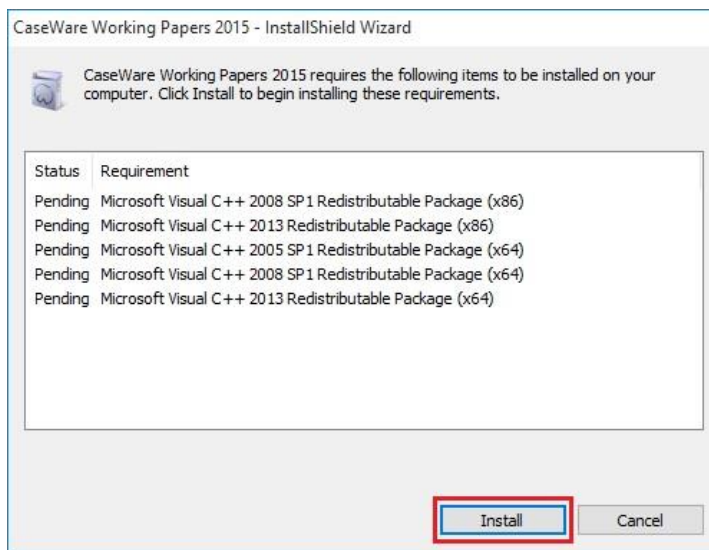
CaseWare Working Papers 2015 - InstallShield Wizard

CaseWare Working Papers 2015 requires the following items to be installed on your computer. Click Install to begin installing these requirements.

| Status | Requirement |
|---|---|
| Pending | Microsoft Visual C++ 2008 SP1 Redistributable Package (x86) |
| Pending | Microsoft Visual C++ 2013 Redistributable Package (x86) |
| Pending | Microsoft Visual C++ 2005 SP1 Redistributable Package (x64) |
| Pending | Microsoft Visual C++ 2008 SP1 Redistributable Package (x64) |
| Pending | Microsoft Visual C++ 2013 Redistributable Package (x64) |

Install Cancel